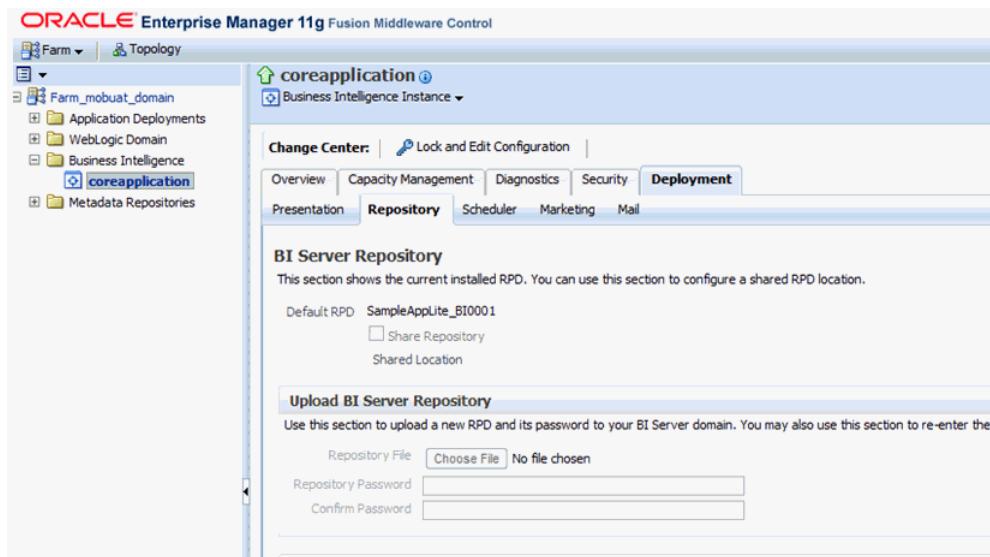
ORACLE Enterprise Manager 11g Fusion Middleware Control

Farm ▾ | Topology

Farm_mobuat_domain
Application Deployments
WebLogic Domain
Business Intelligence
coreapplication
Metadata Repositories

coreapplication
Business Intelligence Instance ▾

Change Center: | Lock and Edit Configuration

Overview | Capacity Management | Diagnostics | Security | Deployment
Presentation | Repository | Scheduler | Marketing | Mail

BI Server Repository
This section shows the current installed RPD. You can use this section to configure a shared RPD location.

Default RPD SampleAppLite_BI0001
Share Repository
Shared Location

Upload BI Server Repository
Use this section to upload a new RPD and its password to your BI Server domain. You may also use this section to re-enter the

Repository File Choose File No file chosen
Repository Password
Confirm Password